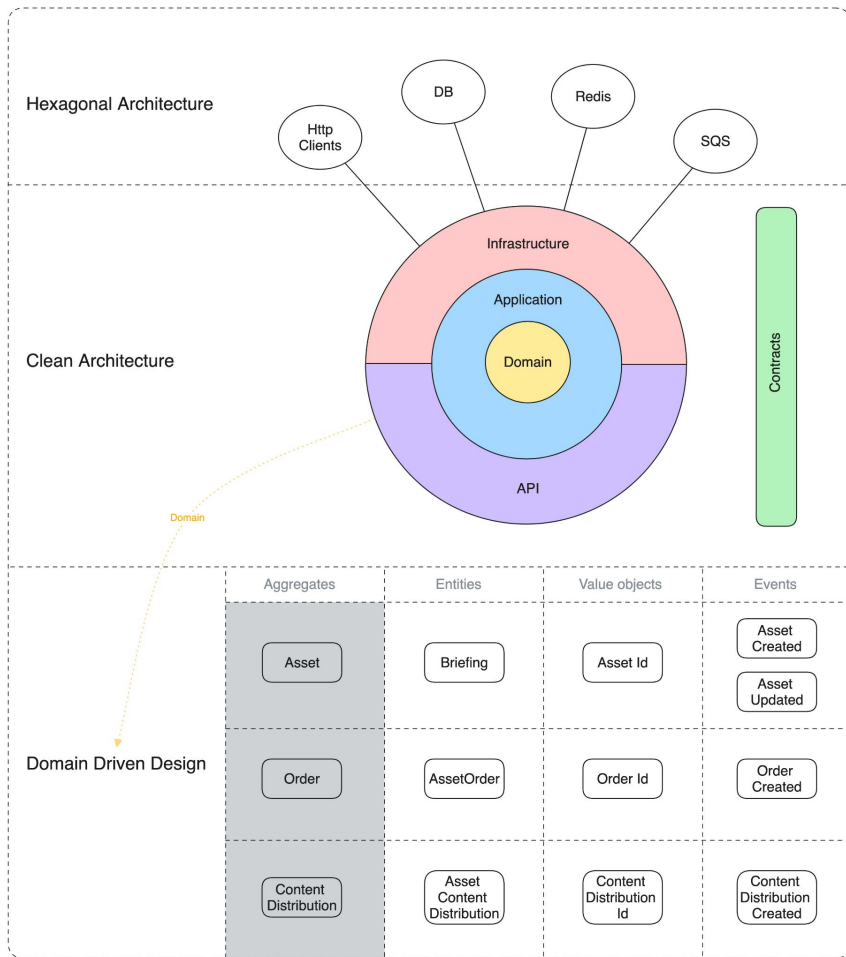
Hexagonal Architecture

Http Clients

DB

Redis

SQS

Clean Architecture

Infrastructure

Application

Domain

API

Contracts

Domain

Domain Driven Design

| Aggregates | Entities | Value objects | Events |
|---|---|---|---|
| Asset | Briefing | Asset Id | Asset Created<br>Asset Updated |
| Order | AssetOrder | Order Id | Order Created |
| Content Distribution | Asset Content Distribution | Content Distribution Id | Content Distribution Created |